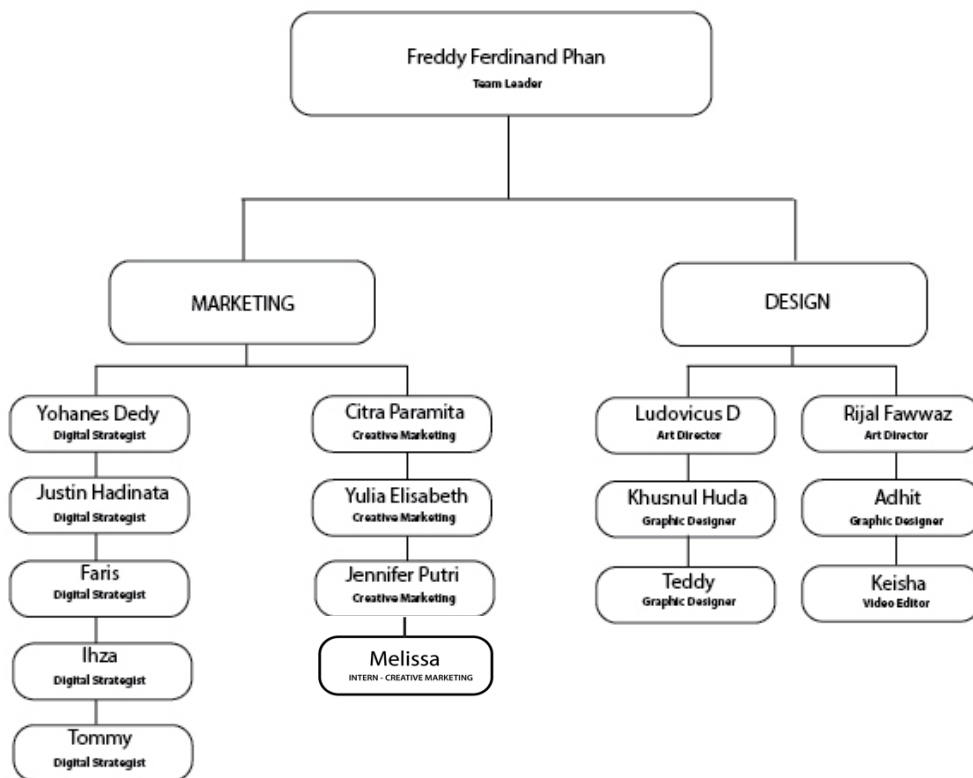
Freddy Ferdinand Phan
Team Leader

MARKETING

DESIGN

Yohanes Dedy
Digital Strategist

Justin Hadinata
Digital Strategist

Faris
Digital Strategist

Ihza
Digital Strategist

Tommy
Digital Strategist

Citra Paramita
Creative Marketing

Yulia Elisabeth
Creative Marketing

Jennifer Putri
Creative Marketing

Melissa
INTERN - CREATIVE MARKETING

Ludovicus D
Art Director

Khusnul Huda
Graphic Designer

Teddy
Graphic Designer

Rijal Fawwaz
Art Director

Adhit
Graphic Designer

Keisha
Video Editor